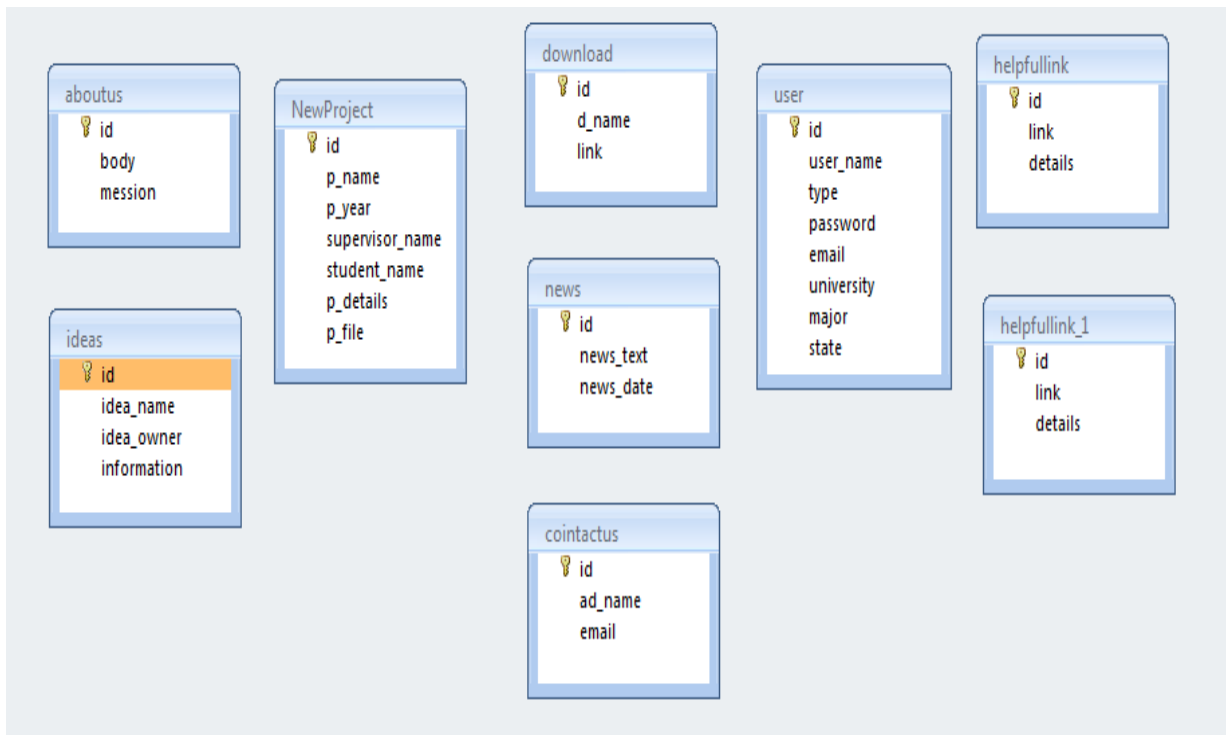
aboutus
id
body
mession

ideas
id
idea_name
idea_owner
information

NewProject
id
p_name
p_year
supervisor_name
student_name
p_details
p_file

download
id
d_name
link

news
id
news_text
news_date

cointactus
id
ad_name
email

user
id
user_name
type
password
email
university
major
state

helpfullink
id
link
details

helpfullink_1
id
link
details